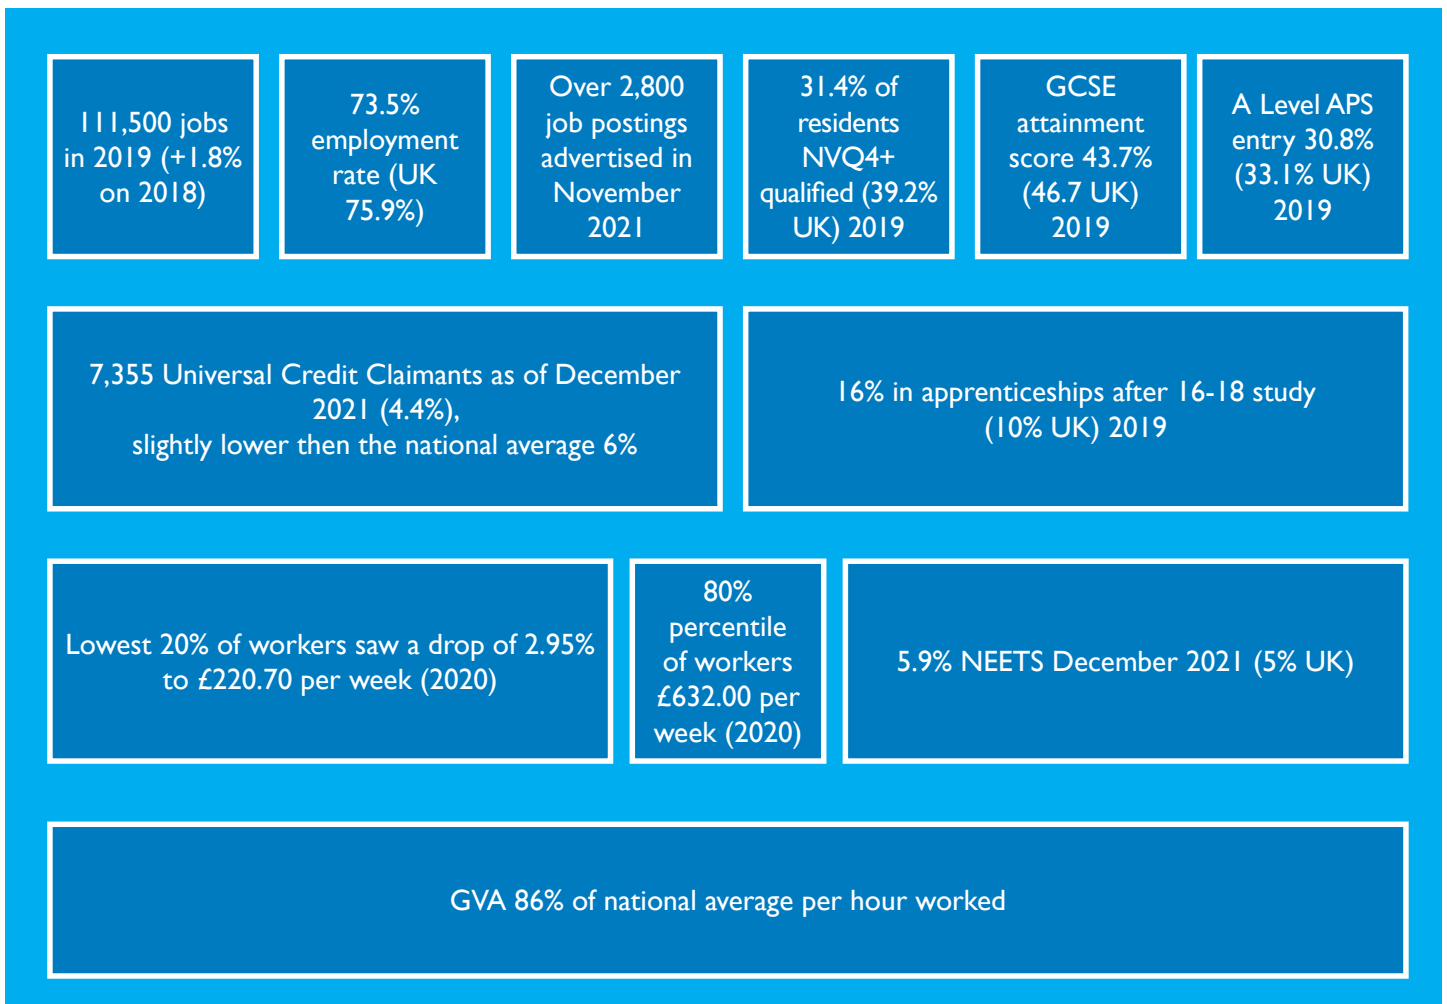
111,500 jobs in 2019 (+1.8% on 2018)

73.5% employment rate (UK 75.9%)

Over 2,800 job postings advertised in November 2021

31.4% of residents NVQ4+ qualified (39.2% UK) 2019

GCSE attainment score 43.7% (46.7 UK) 2019

A Level APS entry 30.8% (33.1% UK) 2019

7,355 Universal Credit Claimants as of December 2021 (4.4%), slightly lower then the national average 6%

16% in apprenticeships after 16-18 study (10% UK) 2019

Lowest 20% of workers saw a drop of 2.95% to £220.70 per week (2020)

80% percentile of workers £632.00 per week (2020)

5.9% NEETS December 2021 (5% UK)

GVA 86% of national average per hour worked